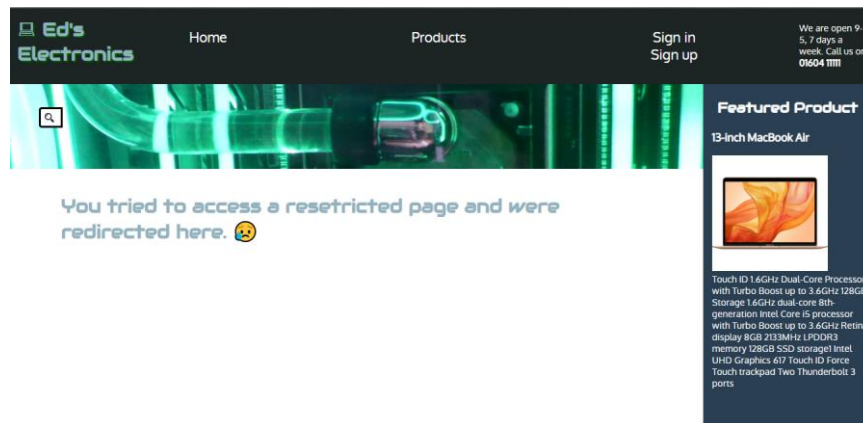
💻 Ed's Electronics

Home

Products

Sign in
Sign up

We are open 9-5, 7 days a week. Call us on 01604 11111

🔍

You tried to access a resetricted page and were redirected here. 😥

Featured Product

13-inch MacBook Air

Touch ID 1.6GHz Dual-Core Processor with Turbo Boost up to 3.6GHz 128GB Storage 1.6GHz dual-core 8th-generation Intel Core i5 processor with Turbo Boost up to 3.6GHz Retina display 8GB 2133MHz LPDDR3 memory 128GB SSD storage1 Intel UHD Graphics 617 Touch ID Force Touch trackpad Two Thunderbolt 3 ports